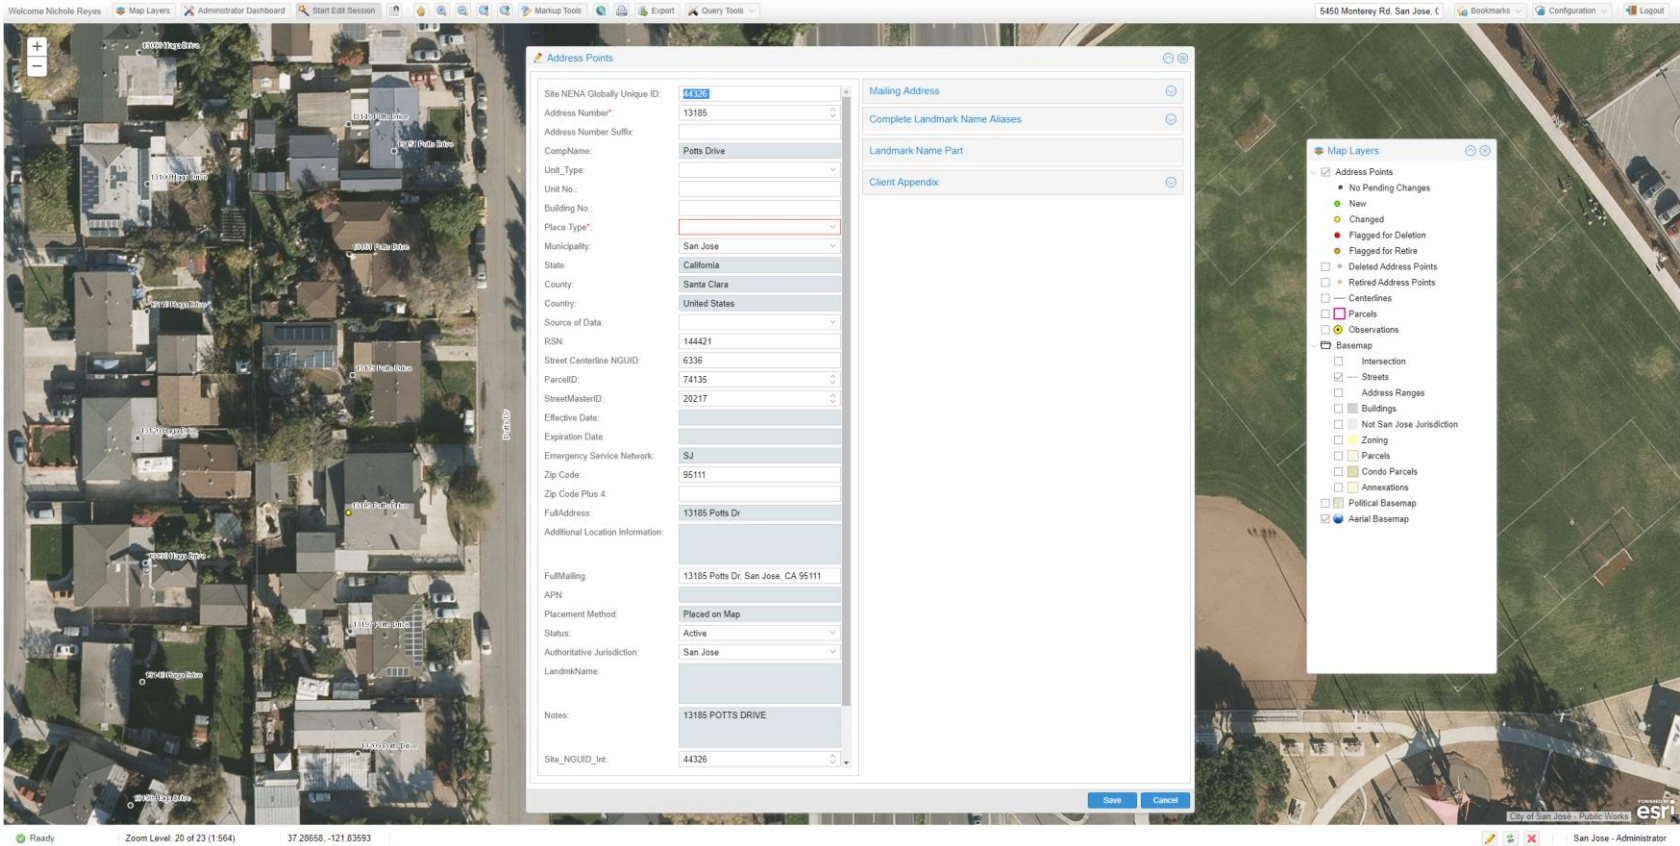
Welcome Nichole Reyes | Map Layers | Administrator Dashboard | Start Edit Session | Markup Tools | Export | Query Tools | 5450 Monterey Rd, San Jose, C | Bookmarks | Configuration | Logout

Address Points

Site NENA Globally Unique ID: 44326
Address Number*: 13185
Address Number Suffix:
CompName: Potts Drive
Unit_Type:
Unit No.:
Building No.:
Place Type*:
Municipality: San Jose
State: California
County: Santa Clara
Country: United States
Source of Data:
RSN: 144421
Street Centerline NGUID: 6336
ParcelID: 74135
StreetMasterID: 20217
Effective Date:
Expiration Date:
Emergency Service Network: SJ
Zip Code: 95111
Zip Code Plus 4:
FullAddress: 13185 Potts Dr
Additional Location Information:
FullMailing: 13185 Potts Dr, San Jose, CA 95111
APN:
Placement Method: Placed on Map
Status: Active
Authoritative Jurisdiction: San Jose
LandmkName:
Notes: 13185 POTTS DRIVE
Site_NGUID_Int: 44326

Mailing Address
Complete Landmark Name Aliases
Landmark Name Part
Client Appendix

Save | Cancel

Map Layers
Address Points
No Pending Changes
New
Changed
Flagged for Deletion
Flagged for Retire
Deleted Address Points
Retired Address Points
Centerlines
Parcels
Observations
Basemap
Intersection
Streets
Address Ranges
Buildings
Not San Jose Jurisdiction
Zoning
Parcels
Condo Parcels
Annexations
Political Basemap
Aerial Basemap

City of San Jose - Public Works
esri

Ready | Zoom Level: 20 of 23 (1:564) | 37.28658, -121.83593 | San Jose - Administrator